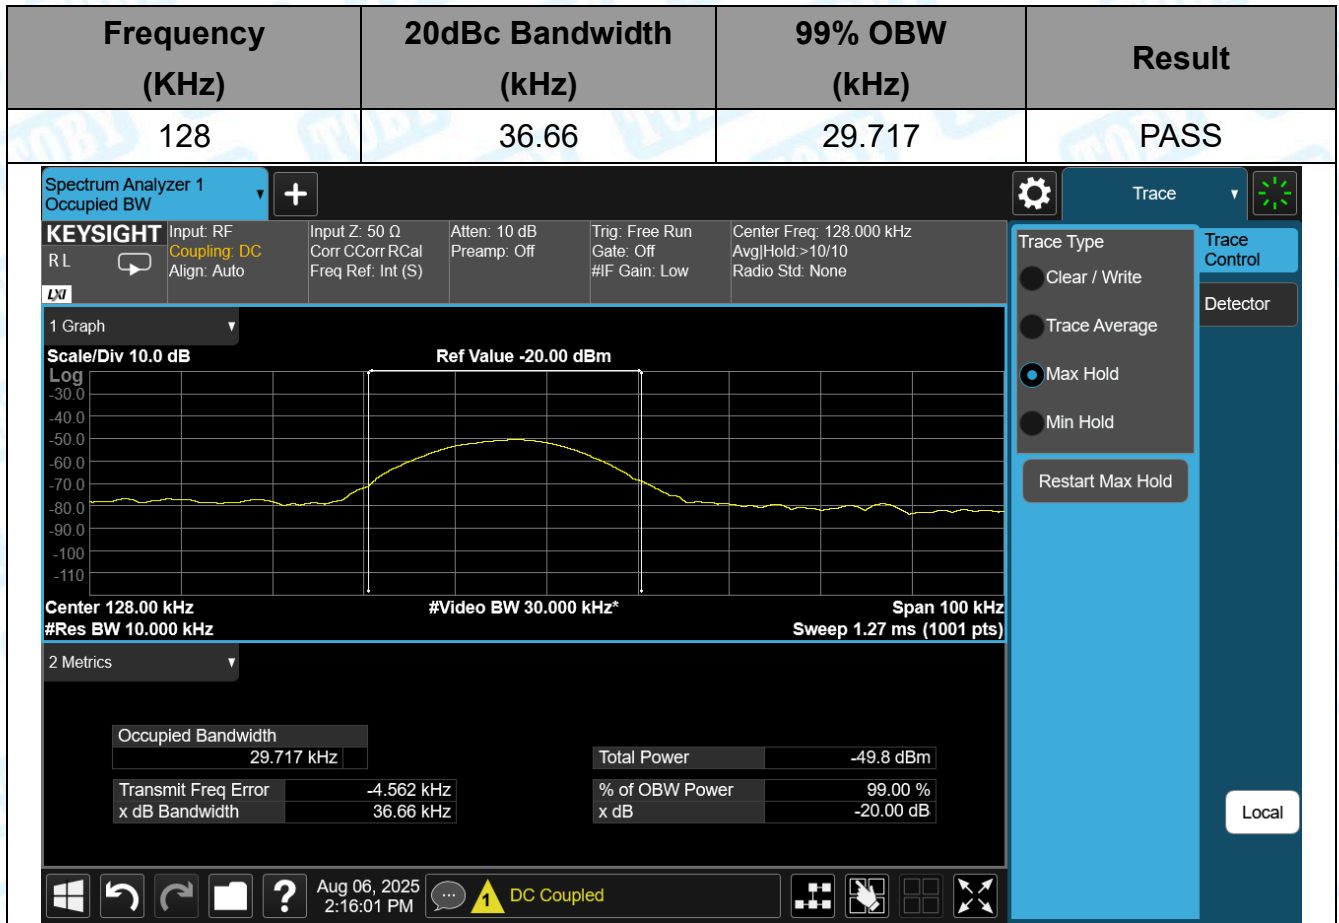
| Frequency (KHz) | 20dBc Bandwidth (kHz) | 99% OBW (kHz) | Result |
|---|---|---|---|
| 128 | 36.66 | 29.717 | PASS |

Spectrum Analyzer 1
Occupied BW

Trace

KEYSIGHT
RL
LXI

Input: RF
Coupling: DC
Align: Auto

Input Z: 50 Ω
Corr CCorr RCal
Freq Ref: Int (S)

Atten: 10 dB
Preamp: Off

Trig: Free Run
Gate: Off
#IF Gain: Low

Center Freq: 128.000 kHz
Avg|Hold:>10/10
Radio Std: None

Trace Type
Clear / Write
Trace Average
Max Hold
Min Hold
Restart Max Hold

Trace Control
Detector

1 Graph
Scale/Div 10.0 dB
Ref Value -20.00 dBm
Log
-30.0
-40.0
-50.0
-60.0
-70.0
-80.0
-90.0
-100
-110
Center 128.00 kHz
#Video BW 30.000 kHz*
Span 100 kHz
#Res BW 10.000 kHz
Sweep 1.27 ms (1001 pts)

2 Metrics

| Occupied Bandwidth | |
|---|---|
| 29.717 kHz | |

| Total Power | -49.8 dBm |
|---|---|

| Transmit Freq Error | -4.562 kHz |
|---|---|
| x dB Bandwidth | 36.66 kHz |

| % of OBW Power | 99.00 % |
|---|---|
| x dB | -20.00 dB |

Local

Aug 06, 2025
2:16:01 PM
1 DC Coupled